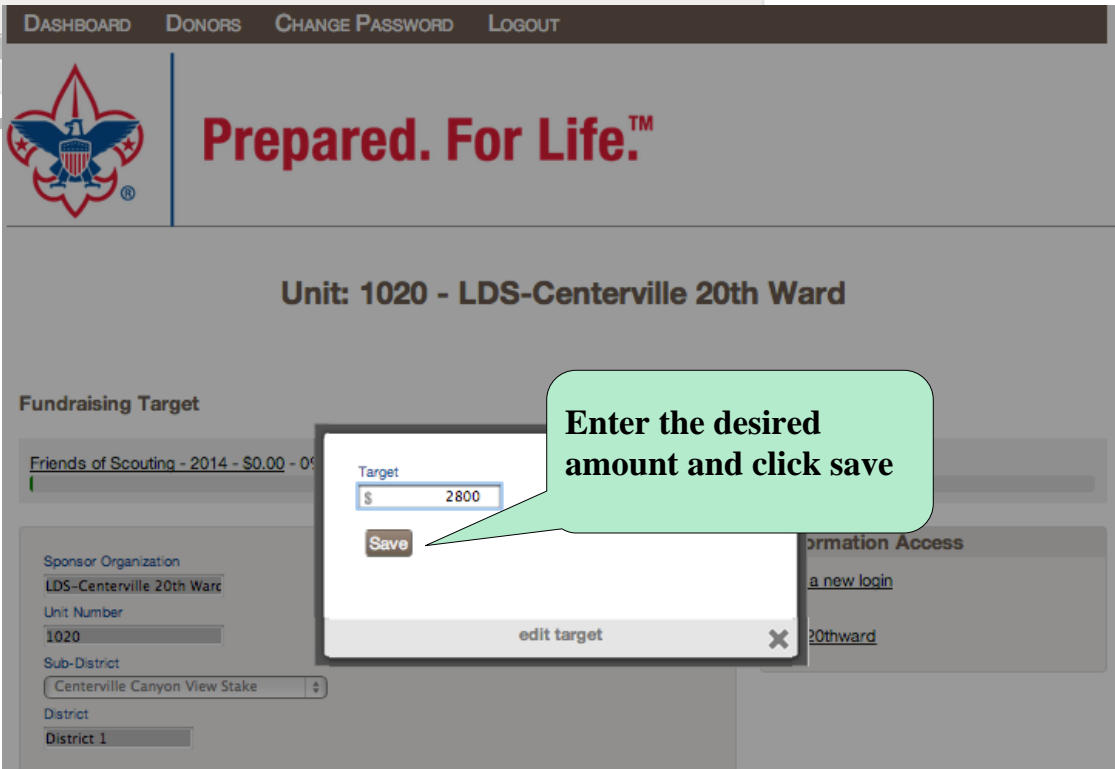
DASHBOARD DONORS CHANGE PASSWORD LOGOUT

Prepared. For Life.™

Unit: 1020 - LDS-Centerville 20th Ward

Fundraising Target

Friends of Scouting - 2014 - $0.00 - 0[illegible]

Target
$ 2800

Save

Enter the desired amount and click save

edit target

Sponsor Organization
LDS-Centerville 20th Warc

Unit Number
1020

Sub-District
Centerville Canyon View Stake

District
District 1

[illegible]ormation Access

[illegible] a new login

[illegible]20thward